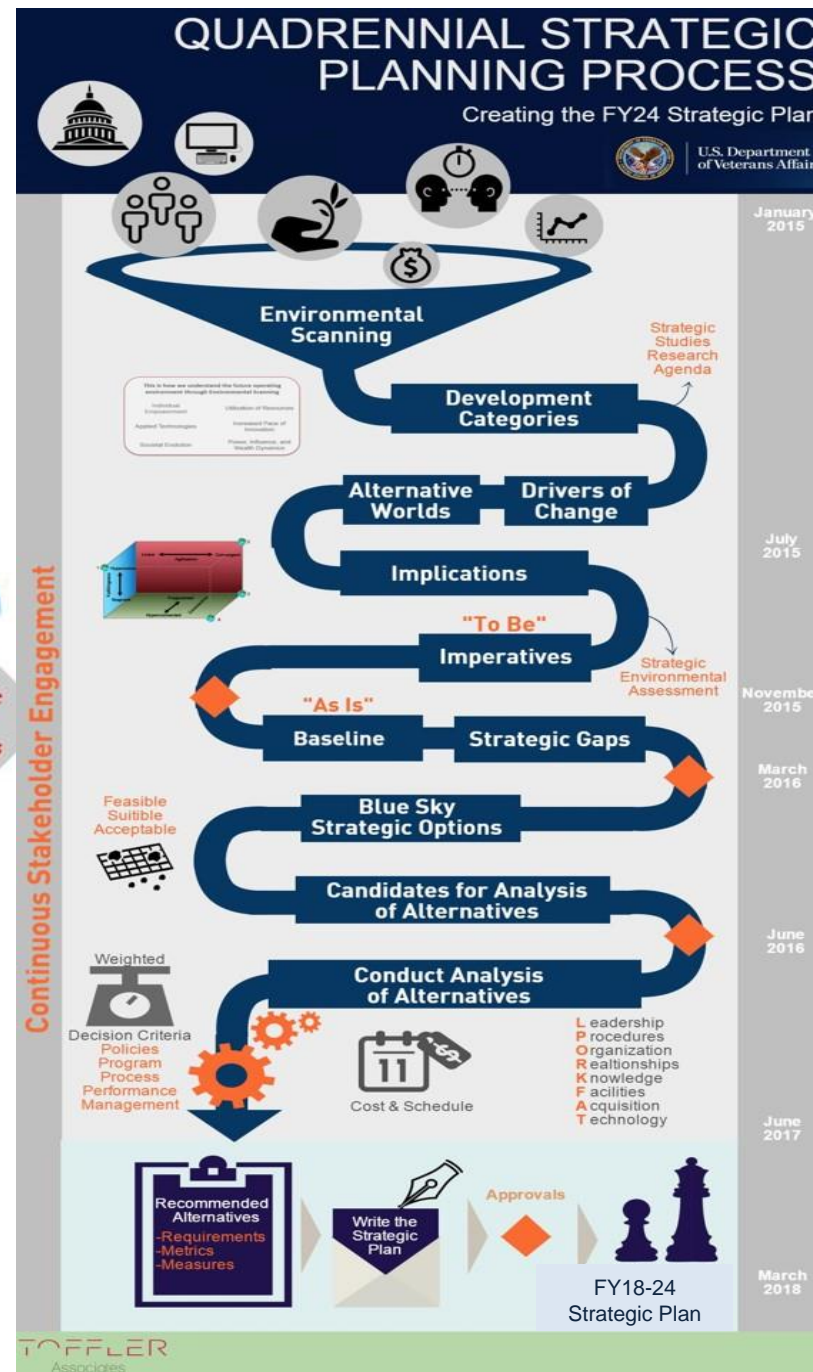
QUADRENNIAL STRATEGIC PLANNING PROCESS

Creating the FY24 Strategic Plan

U.S. Department of Veterans Affairs

January 2015

Environmental Scanning

Strategic Studies Research Agenda

This is how we understand the future operating environment through Environmental Scanning

| Individual Empowerment | Utilization of Resources |
|---|---|
| Applied Technologies | Increased Pace of Innovation |
| Societal Evolution | Power, Influence, and Wealth Dynamics |

Development Categories

Alternative Worlds

Drivers of Change

July 2015

Implications

"To Be"

Imperatives

Strategic Environmental Assessment

November 2015

"As Is"

Baseline

Strategic Gaps

March 2016

Feasible Suitible Acceptable

Blue Sky Strategic Options

Continuous Stakeholder Engagement

Candidates for Analysis of Alternatives

June 2016

Weighted

Conduct Analysis of Alternatives

Decision Criteria Policies Program Process Performance Management

11

Cost & Schedule

Leadership
Procedures
Organization
Realtionships
Knowledge
Facilities
Acquisition
Technology

June 2017

Recommended Alternatives
-Requirements
-Metrics
-Measures

Write the Strategic Plan

Approvals

FY18-24 Strategic Plan

March 2018

TOFFLER Associates